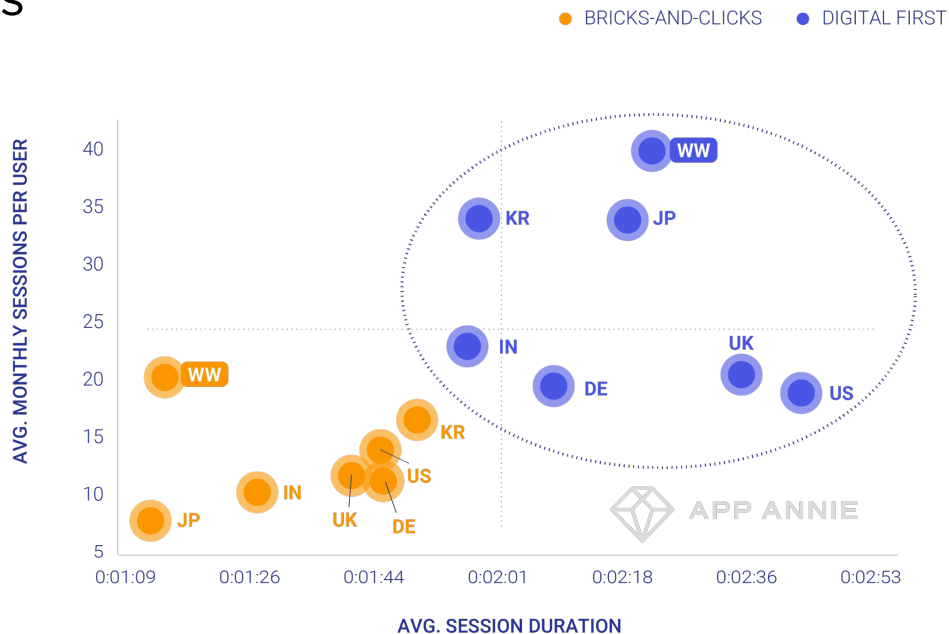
S

BRICKS-AND-CLICKS
DIGITAL FIRST

AVG. MONTHLY SESSIONS PER USER

40
35
30
25
20
15
10
5

WW
KR
JP
IN
DE
UK
US

WW
KR
US
IN
UK
DE
JP

APP ANNIE

0:01:09
0:01:26
0:01:44
0:02:01
0:02:18
0:02:36
0:02:53

AVG. SESSION DURATION